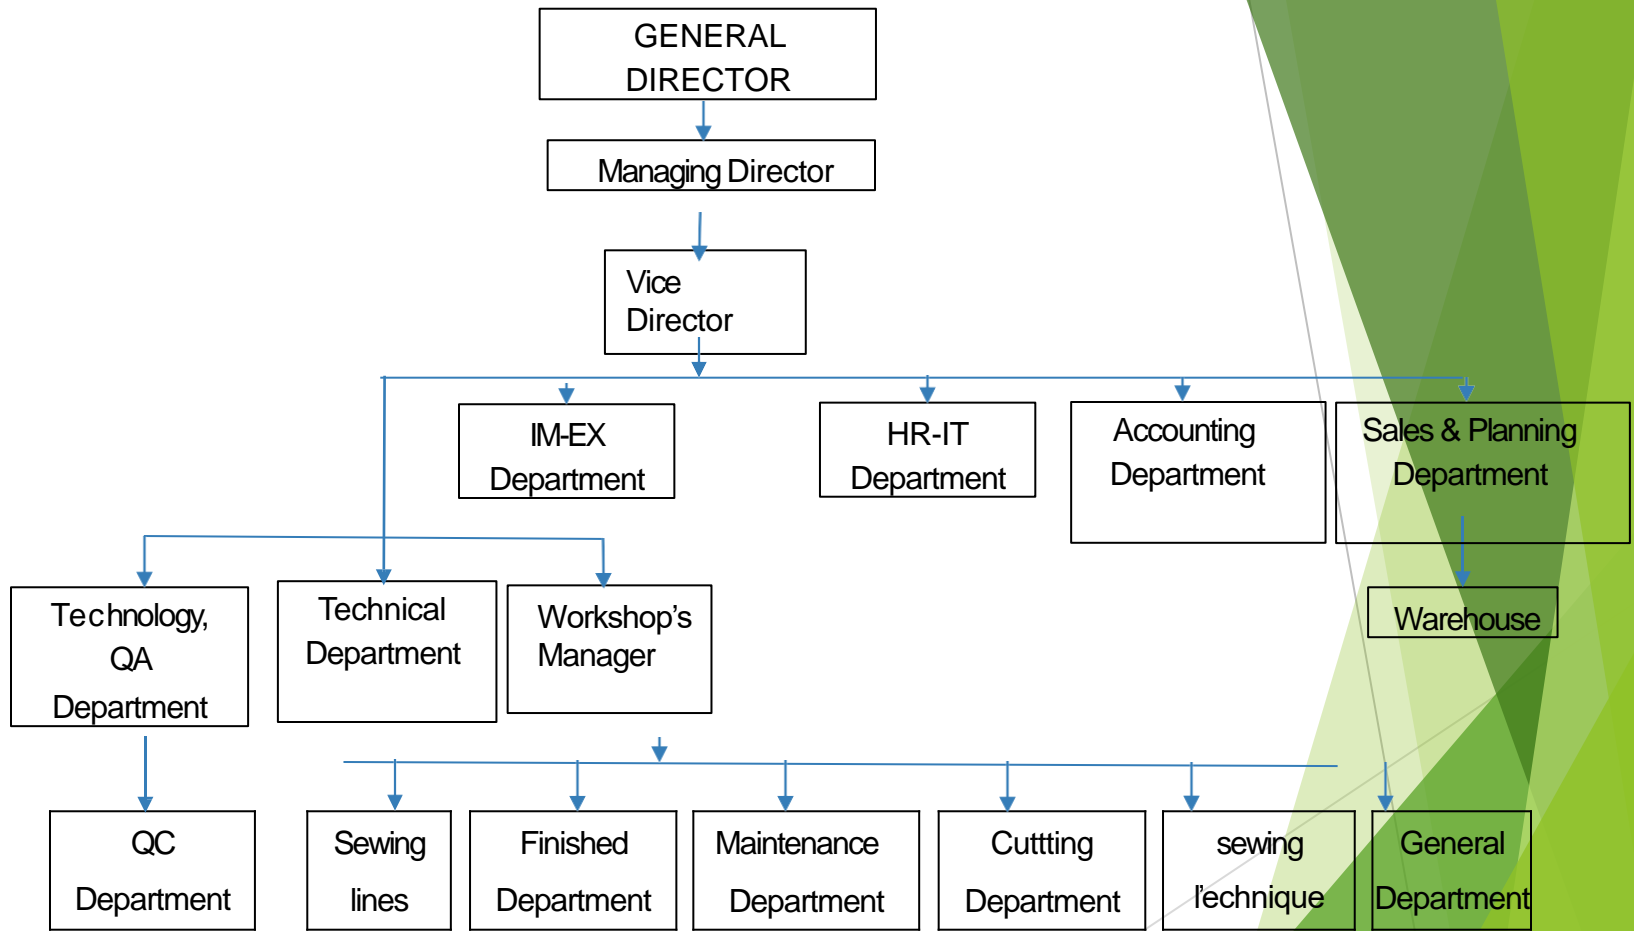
GENERAL DIRECTOR

Managing Director

Vice Director

IM-EX Department

HR-IT Department

Accounting Department

Sales & Planning Department

Technology, QA Department

Technical Department

Workshop's Manager

Warehouse

QC Department

Sewing lines

Finished Department

Maintenance Department

Cuttting Department

sewing l'echnique

General Department